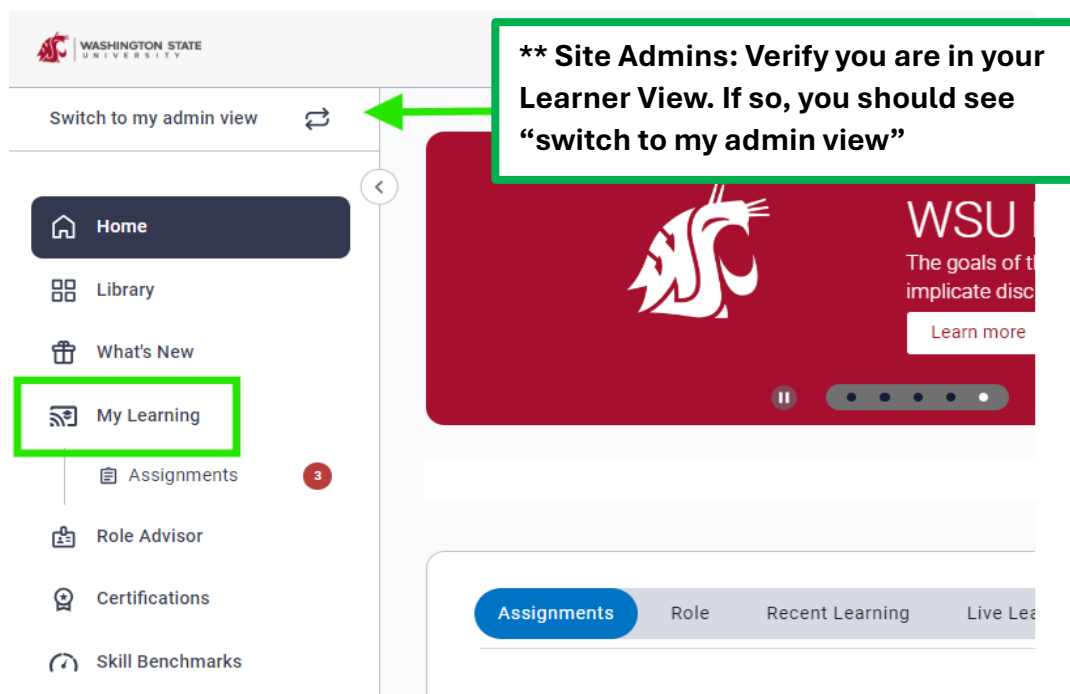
WASHINGTON STATE UNIVERSITY

Switch to my admin view

** Site Admins: Verify you are in your Learner View. If so, you should see “switch to my admin view”

Home

Library

What's New

My Learning

Assignments 3

Role Advisor

Certifications

Skill Benchmarks

WSU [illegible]

The goals of t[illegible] implicate disc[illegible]

Learn more

Assignments

Role

Recent Learning

Live Lea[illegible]